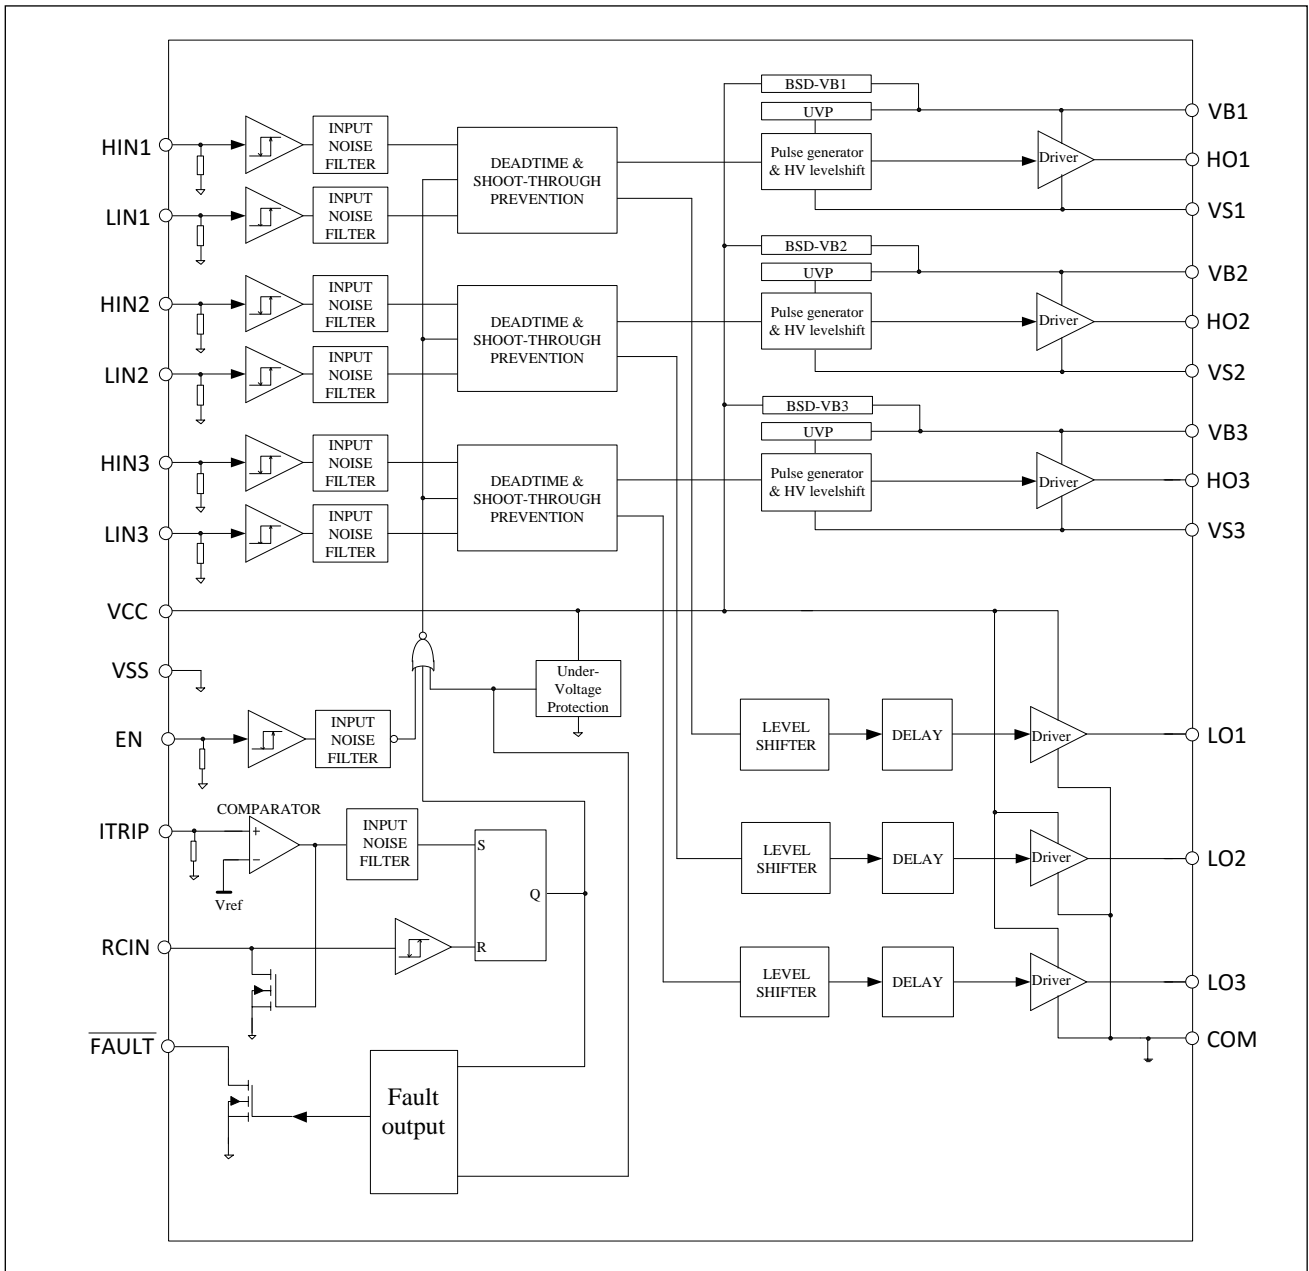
BSD-VB1
UVP
VB1
HIN1
INPUT NOISE FILTER
DEADTIME & SHOOT-THROUGH PREVENTION
Pulse generator & HV levelshift
Driver
HO1
LIN1
INPUT NOISE FILTER
VS1
BSD-VB2
UVP
VB2
HIN2
INPUT NOISE FILTER
DEADTIME & SHOOT-THROUGH PREVENTION
Pulse generator & HV levelshift
Driver
HO2
LIN2
INPUT NOISE FILTER
VS2
BSD-VB3
UVP
VB3
HIN3
INPUT NOISE FILTER
DEADTIME & SHOOT-THROUGH PREVENTION
Pulse generator & HV levelshift
Driver
HO3
LIN3
INPUT NOISE FILTER
VS3
VCC
VSS
Under-Voltage Protection
EN
INPUT NOISE FILTER
LEVEL SHIFTER
DELAY
Driver
LO1
COMPARATOR
ITRIP
+
−
Vref
INPUT NOISE FILTER
S
Q
LEVEL SHIFTER
DELAY
Driver
LO2
RCIN
R
LEVEL SHIFTER
DELAY
Driver
LO3
$\overline{\text{FAULT}}$
COM
Fault output